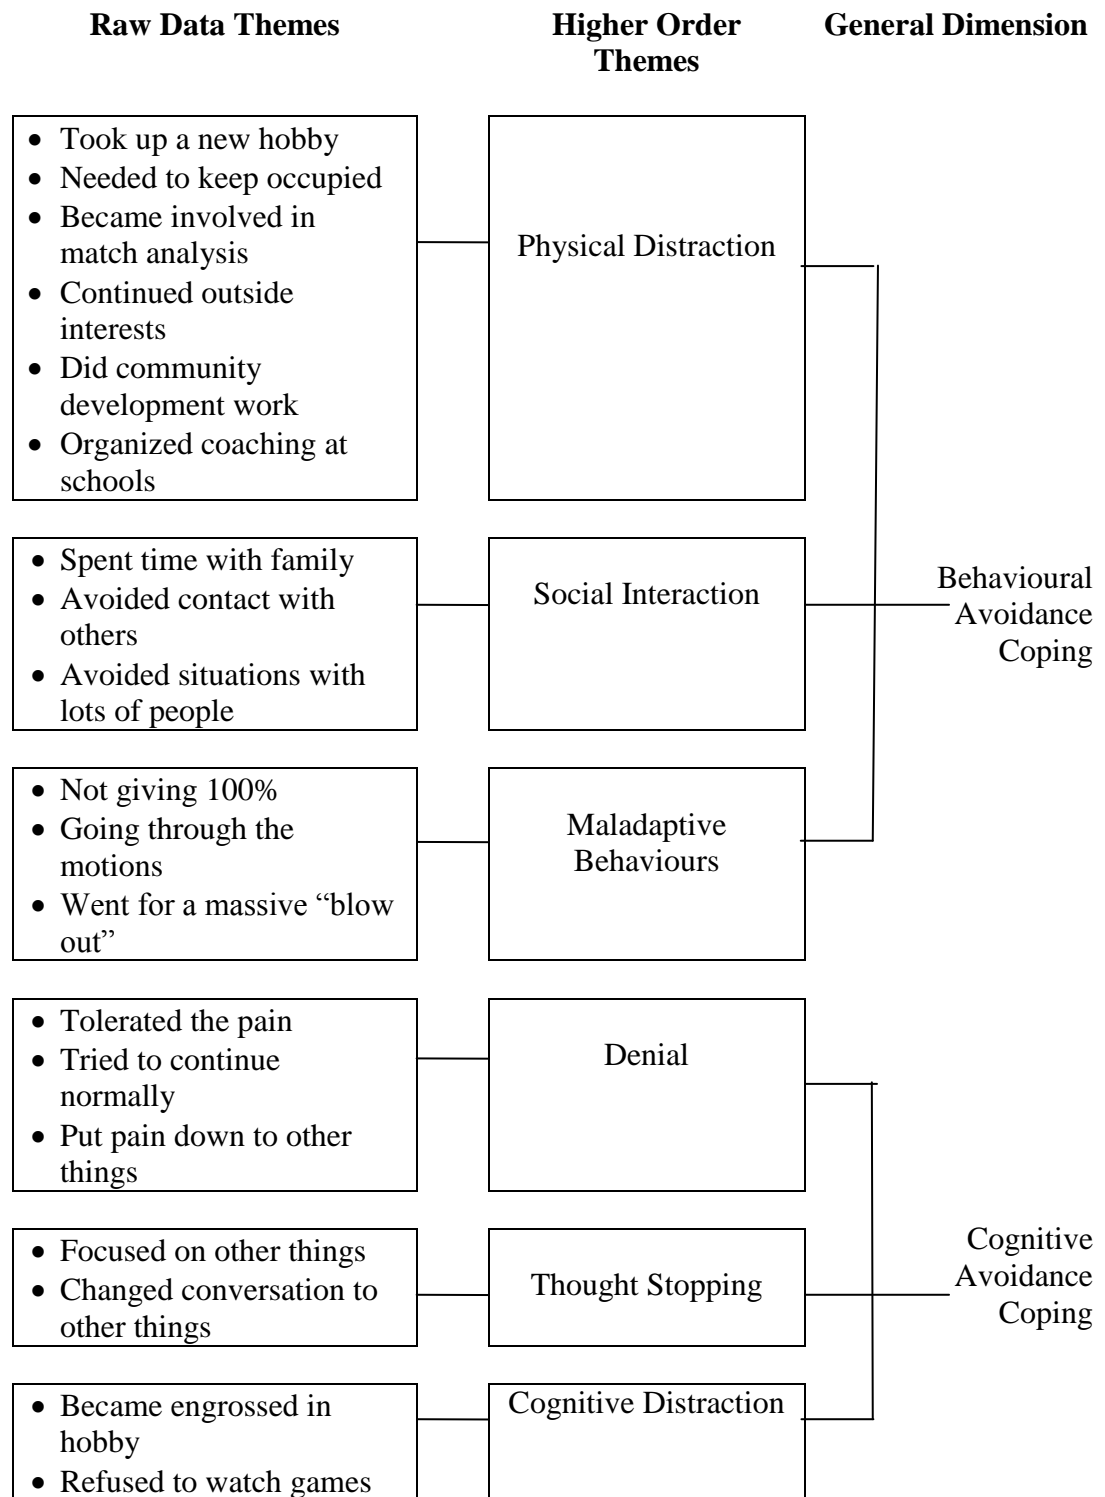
Raw Data Themes

Higher Order Themes

General Dimension

- Took up a new hobby
- Needed to keep occupied
- Became involved in match analysis
- Continued outside interests
- Did community development work
- Organized coaching at schools

Physical Distraction

- Spent time with family
- Avoided contact with others
- Avoided situations with lots of people

Social Interaction

Behavioural Avoidance Coping

- Not giving 100%
- Going through the motions
- Went for a massive "blow out"

Maladaptive Behaviours

- Tolerated the pain
- Tried to continue normally
- Put pain down to other things

Denial

- Focused on other things
- Changed conversation to other things

Thought Stopping

Cognitive Avoidance Coping

- Became engrossed in hobby
- Refused to watch games

Cognitive Distraction